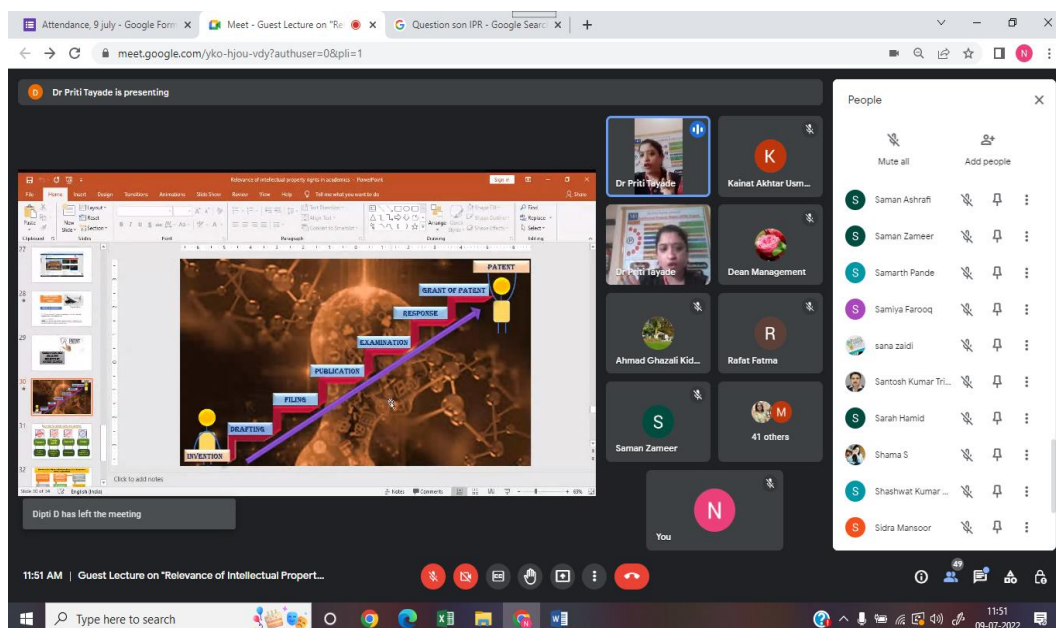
Attendance, 9 july - Google Form ×
Meet - Guest Lecture on "Re ×
Question son IPR - Google Searc ×
+

meet.google.com/yko-hjou-vdy?authuser=0&pli=1

Dr Priti Tayade is presenting

Relevance of intellectual property rights in academics - PowerPoint

File Home Insert Design Transitions Animations Slide Show Review View Help Tell me what you want to do

PATENT
GRANT OF PATENT
RESPONSE
EXAMINATION
PUBLICATION
FILING
DRAFTING
INVENTION

Click to add notes

Dipti D has left the meeting

Dr Priti Tayade
Kainat Akhtar Usm...
Dr Priti Tayade
Dean Management
Ahmad Ghazali Kid...
Rafat Fatma
Saman Zameer
41 others
You

People
Mute all
Add people
Saman Ashrafi
Saman Zameer
Samarth Pande
Samiya Farooq
sana zaidi
Santosh Kumar Tri...
Sarah Hamid
Shama S
Shashwat Kumar ...
Sidra Mansoor

11:51 AM | Guest Lecture on "Relevance of Intellectual Propert...

49

Type here to search

11:51
09-07-2022